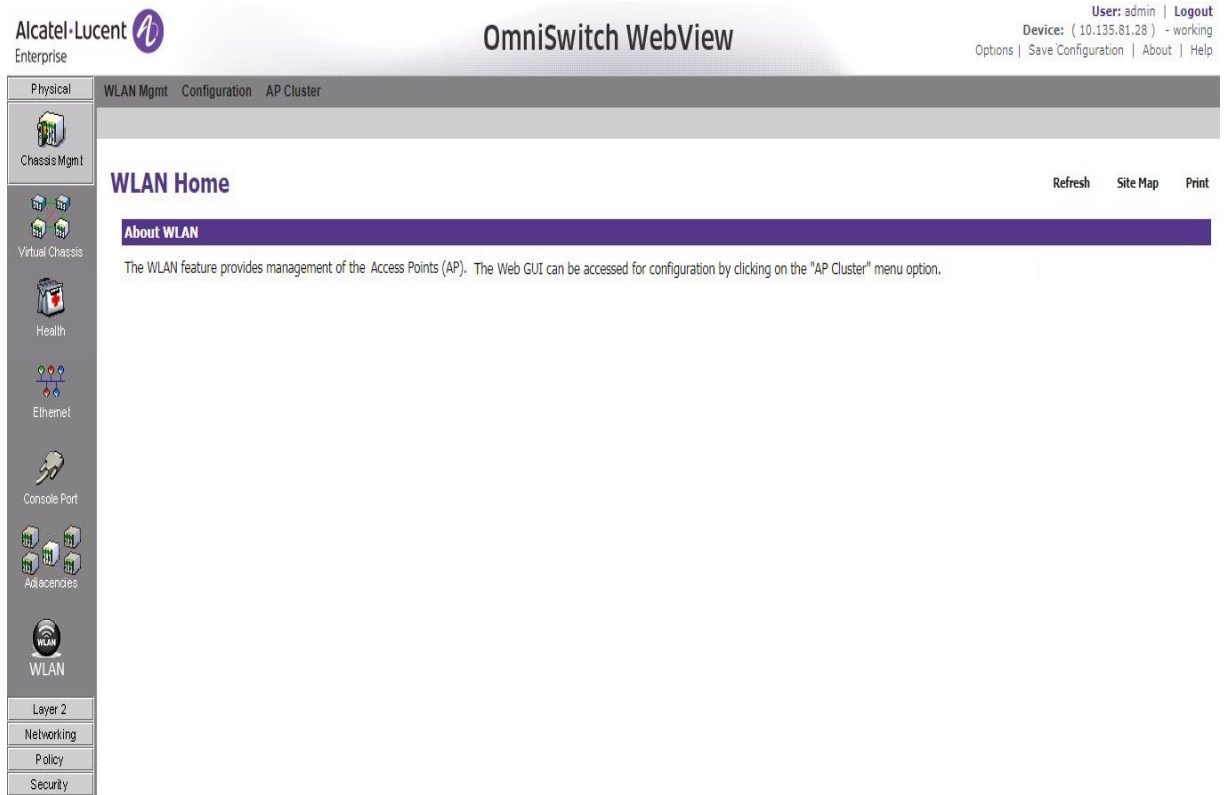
Alcatel·Lucent
Enterprise

OmniSwitch WebView

User: admin | Logout
Device: ( 10.135.81.28 ) - working
Options | Save Configuration | About | Help

Physical

WLAN Mgmt Configuration AP Cluster

Chassis Mgmt

WLAN Home

Refresh Site Map Print

About WLAN

The WLAN feature provides management of the Access Points (AP). The Web GUI can be accessed for configuration by clicking on the "AP Cluster" menu option.

Virtual Chassis

Health

Ethernet

Console Port

Adjacencies

WLAN

WLAN

Layer 2

Networking

Policy

Security